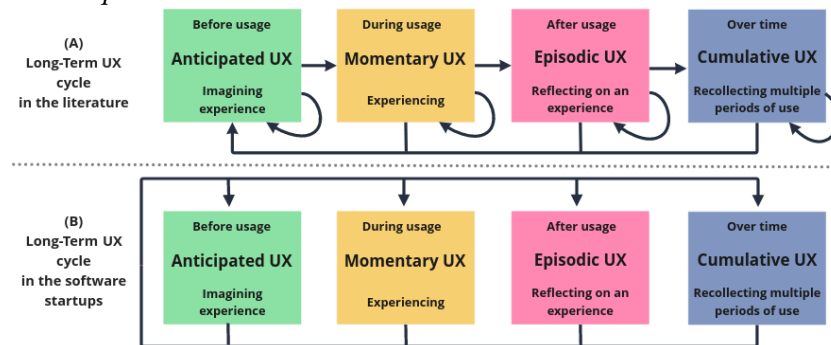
(A)
Long-Term UX cycle in the literature

Before usage
Anticipated UX
Imagining experience

During usage
Momentary UX
Experiencing

After usage
Episodic UX
Reflecting on an experience

Over time
Cumulative UX
Recollecting multiple periods of use

(B)
Long-Term UX cycle in the software startups

Before usage
Anticipated UX
Imagining experience

During usage
Momentary UX
Experiencing

After usage
Episodic UX
Reflecting on an experience

Over time
Cumulative UX
Recollecting multiple periods of use